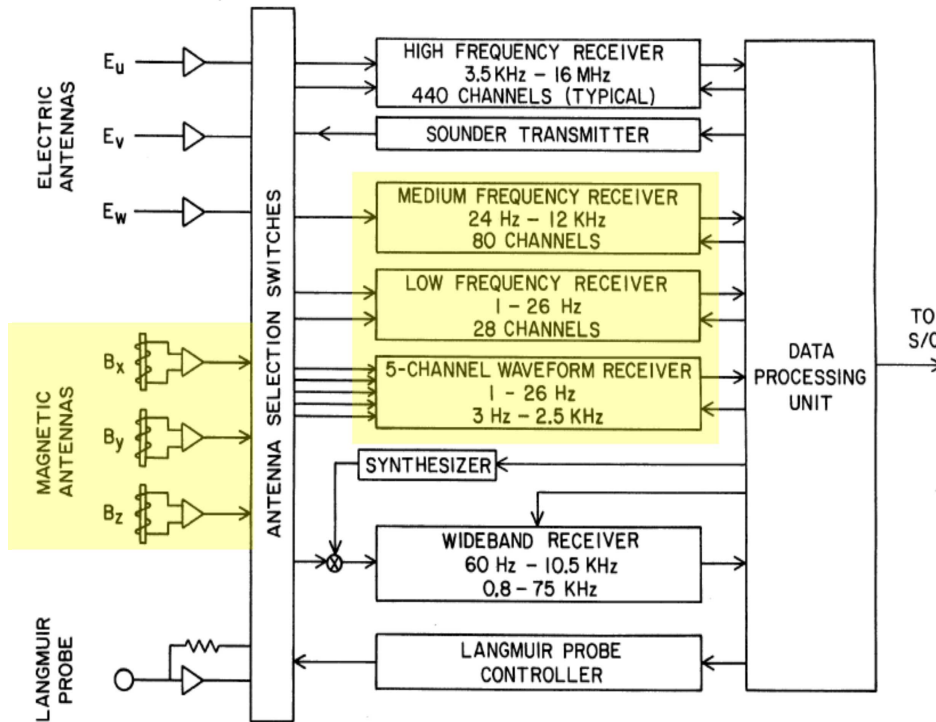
ELECTRIC ANTENNAS

$E_u$

$E_v$

$E_w$

MAGNETIC ANTENNAS

$B_x$

$B_y$

$B_z$

LANGMUIR PROBE

ANTENNA SELECTION SWITCHES

HIGH FREQUENCY RECEIVER
3.5 KHz – 16 MHz
440 CHANNELS (TYPICAL)

SOUNDER TRANSMITTER

MEDIUM FREQUENCY RECEIVER
24 Hz – 12 KHz
80 CHANNELS

LOW FREQUENCY RECEIVER
1 – 26 Hz
28 CHANNELS

5-CHANNEL WAVEFORM RECEIVER
1 – 26 Hz
3 Hz – 2.5 KHz

SYNTHESIZER

WIDEBAND RECEIVER
60 Hz – 10.5 KHz
0.8 – 75 KHz

LANGMUIR PROBE
CONTROLLER

DATA
PROCESSING
UNIT

TO
S/C